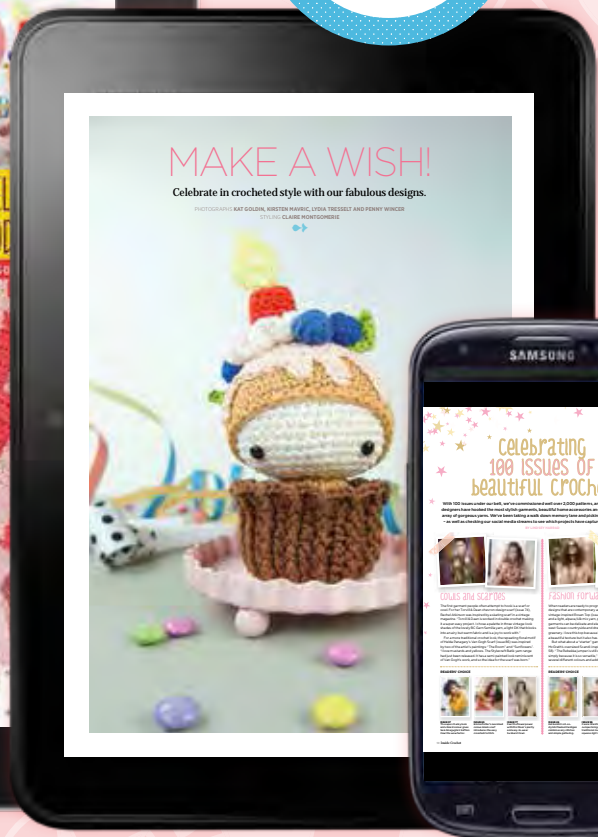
MAKE A WISH!

Celebrate in crocheted style with our fabulous designs.

PHOTOGRAPHS KAT GOLDIN, KIRSTEN MAVRIC, LYDIA TRESSELT AND PENNY WINCER
STYLING CLAIRE MONTGOMERIE

SAMSUNG

Celebrating 100 issues of beautiful croche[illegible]

With 100 issues under our belt, we've commissioned well over 2,000 patterns, a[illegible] designers have hooked the most stylish garments, beautiful home accessories an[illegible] array of gorgeous yarns. We've been taking a walk down memory lane and pickin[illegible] – as well as checking our social media streams to see which projects have captur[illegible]

Cowls and scarves

Fashion forwa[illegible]

READERS' CHOICE

READERS' CHOICE

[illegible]